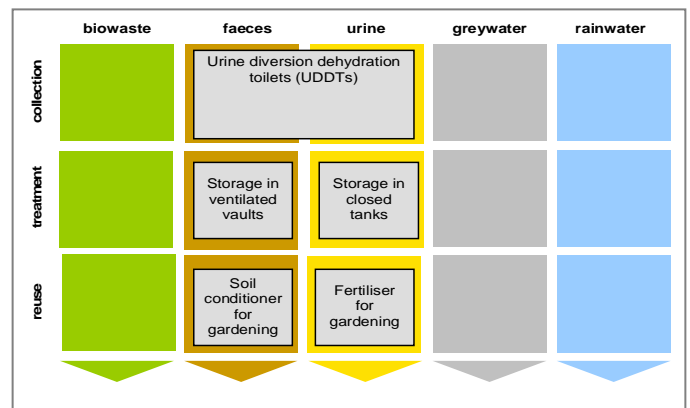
| | biowaste | faeces | urine | greywater | rainwater |
|---|---|---|---|---|---|
| collection | | Urine diversion dehydration toilets (UDDTs) | | | |
| treatment | | Storage in ventilated vaults | Storage in closed tanks | | |
| reuse | | Soil conditioner for gardening | Fertiliser for gardening | | |